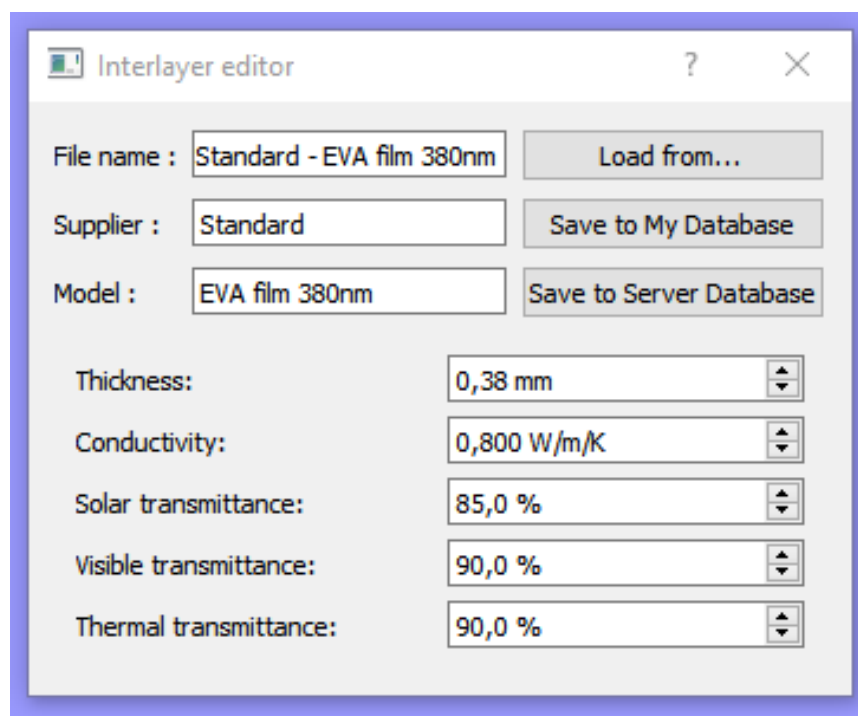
Interlayer editor ? ×

File name : Standard - EVA film 380nm
Load from...

Supplier : Standard
Save to My Database

Model : EVA film 380nm
Save to Server Database

Thickness: 0,38 mm

Conductivity: 0,800 W/m/K

Solar transmittance: 85,0 %

Visible transmittance: 90,0 %

Thermal transmittance: 90,0 %